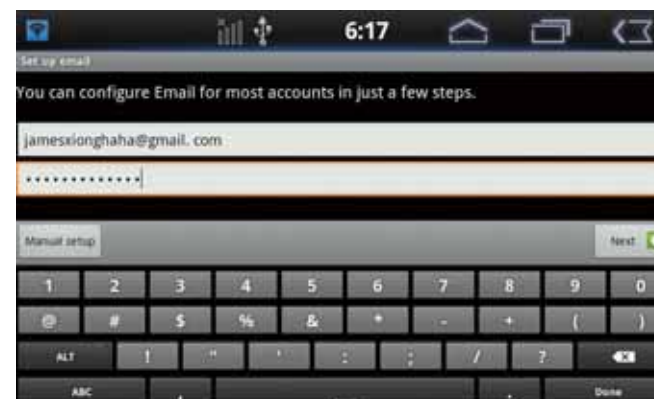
6:17

Set up email

You can configure Email for most accounts in just a few steps.

jamesxionghaha@gmail. com

••••••••••••••

Manual setup

Next

1 2 3 4 5 6 7 8 9 0

@ # $ % & * - + ( )

ALT ! " ' : ; / ?

ABC

Done